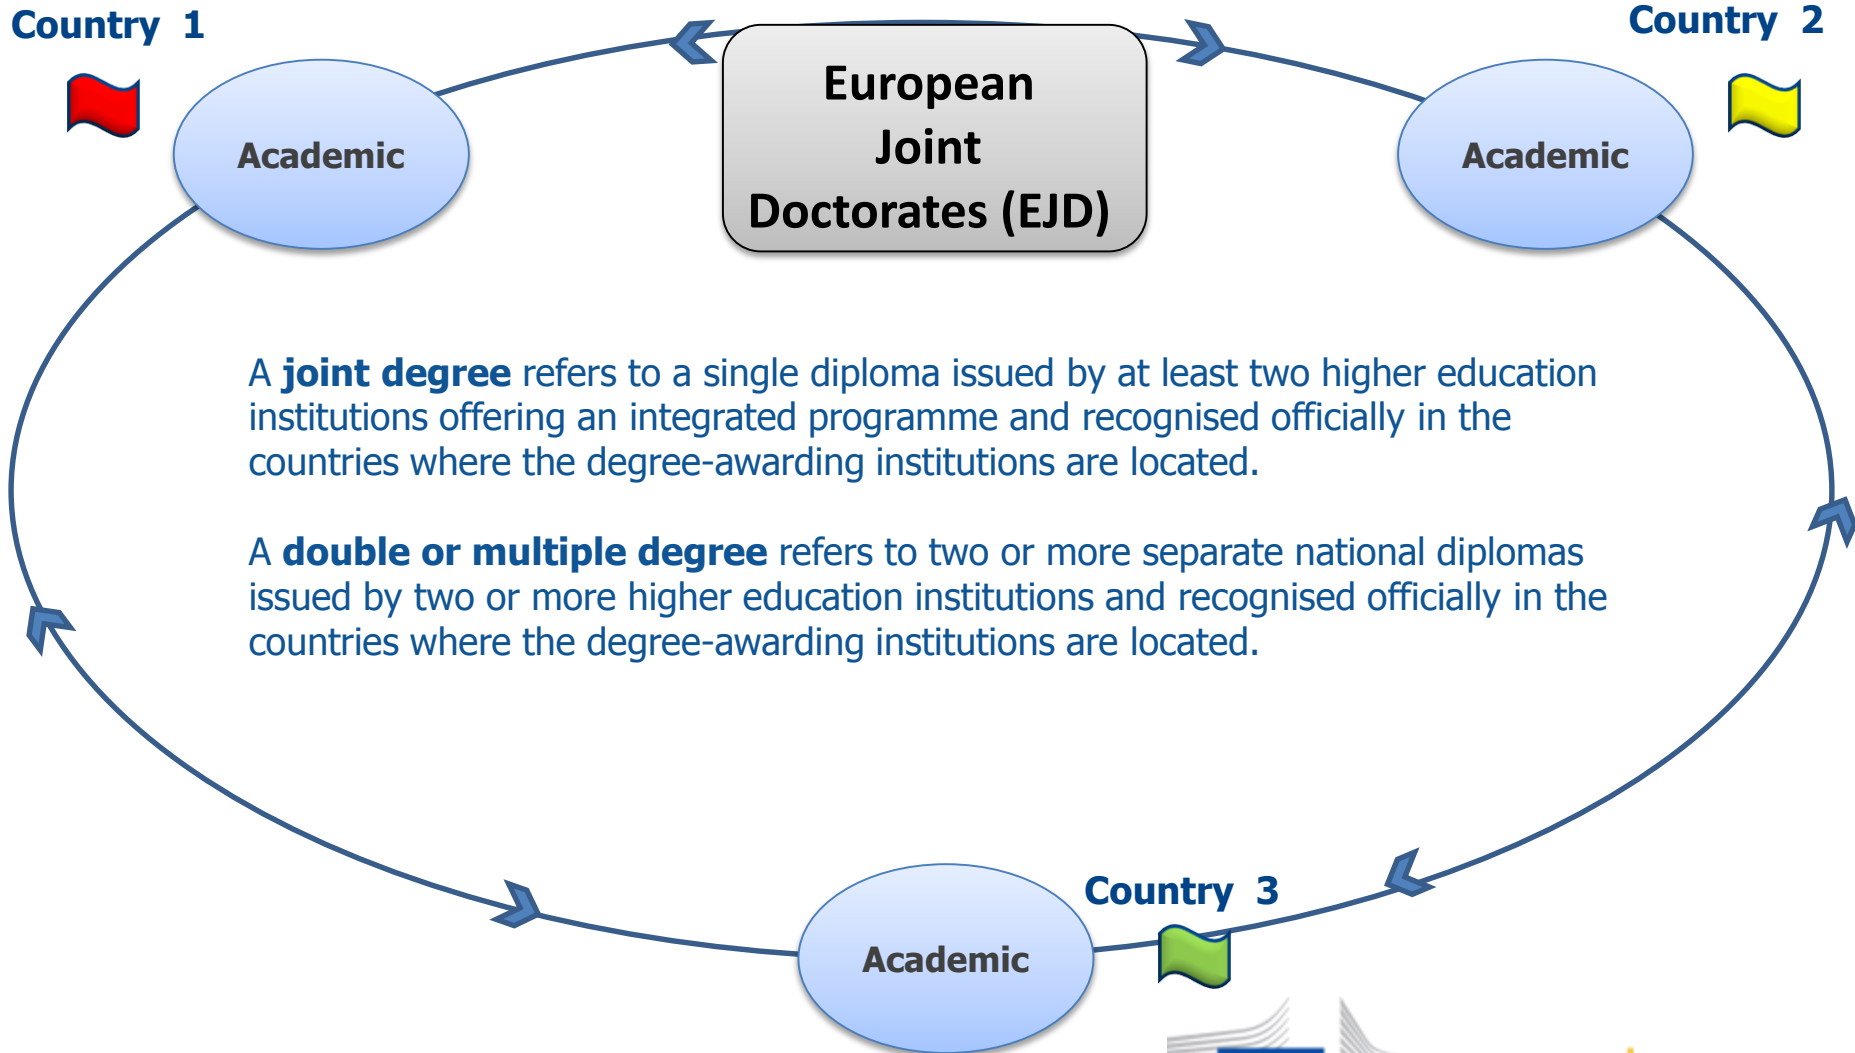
Country 1

European Joint Doctorates (EJD)

Country 2

Academic

Academic

A **joint degree** refers to a single diploma issued by at least two higher education institutions offering an integrated programme and recognised officially in the countries where the degree-awarding institutions are located.

A **double or multiple degree** refers to two or more separate national diplomas issued by two or more higher education institutions and recognised officially in the countries where the degree-awarding institutions are located.

Country 3

Academic